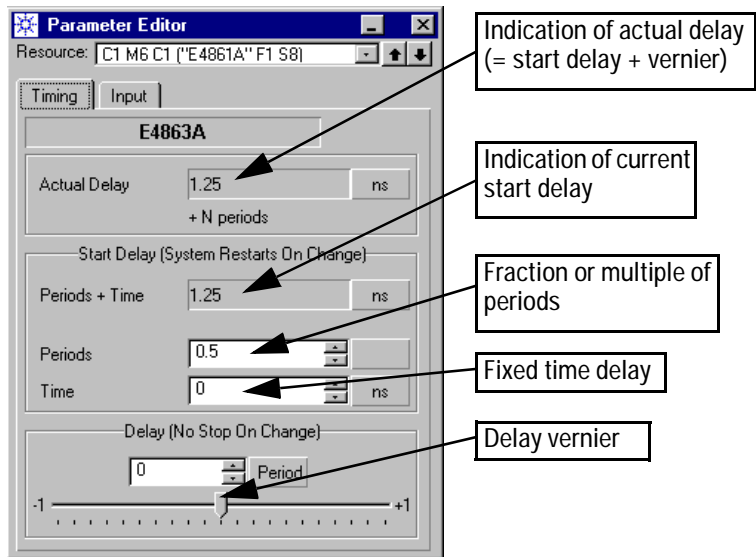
Parameter Editor

Resource: C1 M6 C1 ("E4861A" F1 S8)

Timing | Input

E4863A

Actual Delay 1.25 ns

+ N periods

Start Delay (System Restarts On Change)

Periods + Time 1.25 ns

Periods 0.5

Time 0 ns

Delay (No Stop On Change)

0 Period

-1 +1

Indication of actual delay (= start delay + vernier)

Indication of current start delay

Fraction or multiple of periods

Fixed time delay

Delay vernier